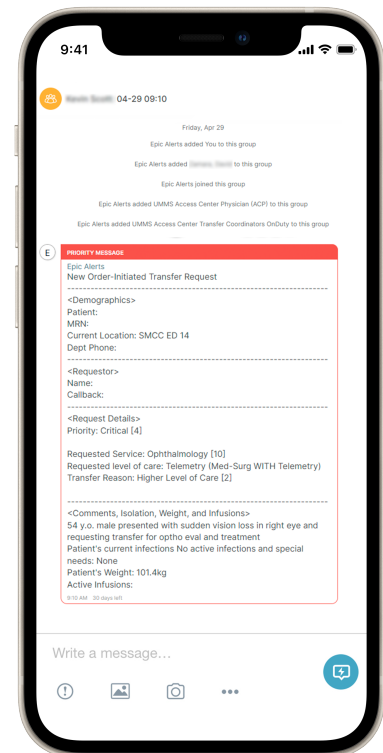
9:41

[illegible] 04-29 09:10

Friday, Apr 29

Epic Alerts added You to this group

Epic Alerts added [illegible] to this group

Epic Alerts joined this group

Epic Alerts added UMMS Access Center Physician (ACP) to this group

Epic Alerts added UMMS Access Center Transfer Coordinators OnDuty to this group

E

PRIORITY MESSAGE

Epic Alerts
New Order-Initiated Transfer Request
--------------------------------------------------------
<Demographics>
Patient:
MRN:
Current Location: SMCC ED 14
Dept Phone:
--------------------------------------------------------
<Requestor>
Name:
Callback:
--------------------------------------------------------
<Request Details>
Priority: Critical [4]

Requested Service: Ophthalmology [10]
Requested level of care: Telemetry (Med-Surg WITH Telemetry)
Transfer Reason: Higher Level of Care [2]

--------------------------------------------------------
<Comments, Isolation, Weight, and Infusions>
54 y.o. male presented with sudden vision loss in right eye and requesting transfer for optho eval and treatment
Patient's current infections No active infections and special needs: None
Patient's Weight: 101.4kg
Active Infusions:

9:10 AM 30 days left

Write a message…